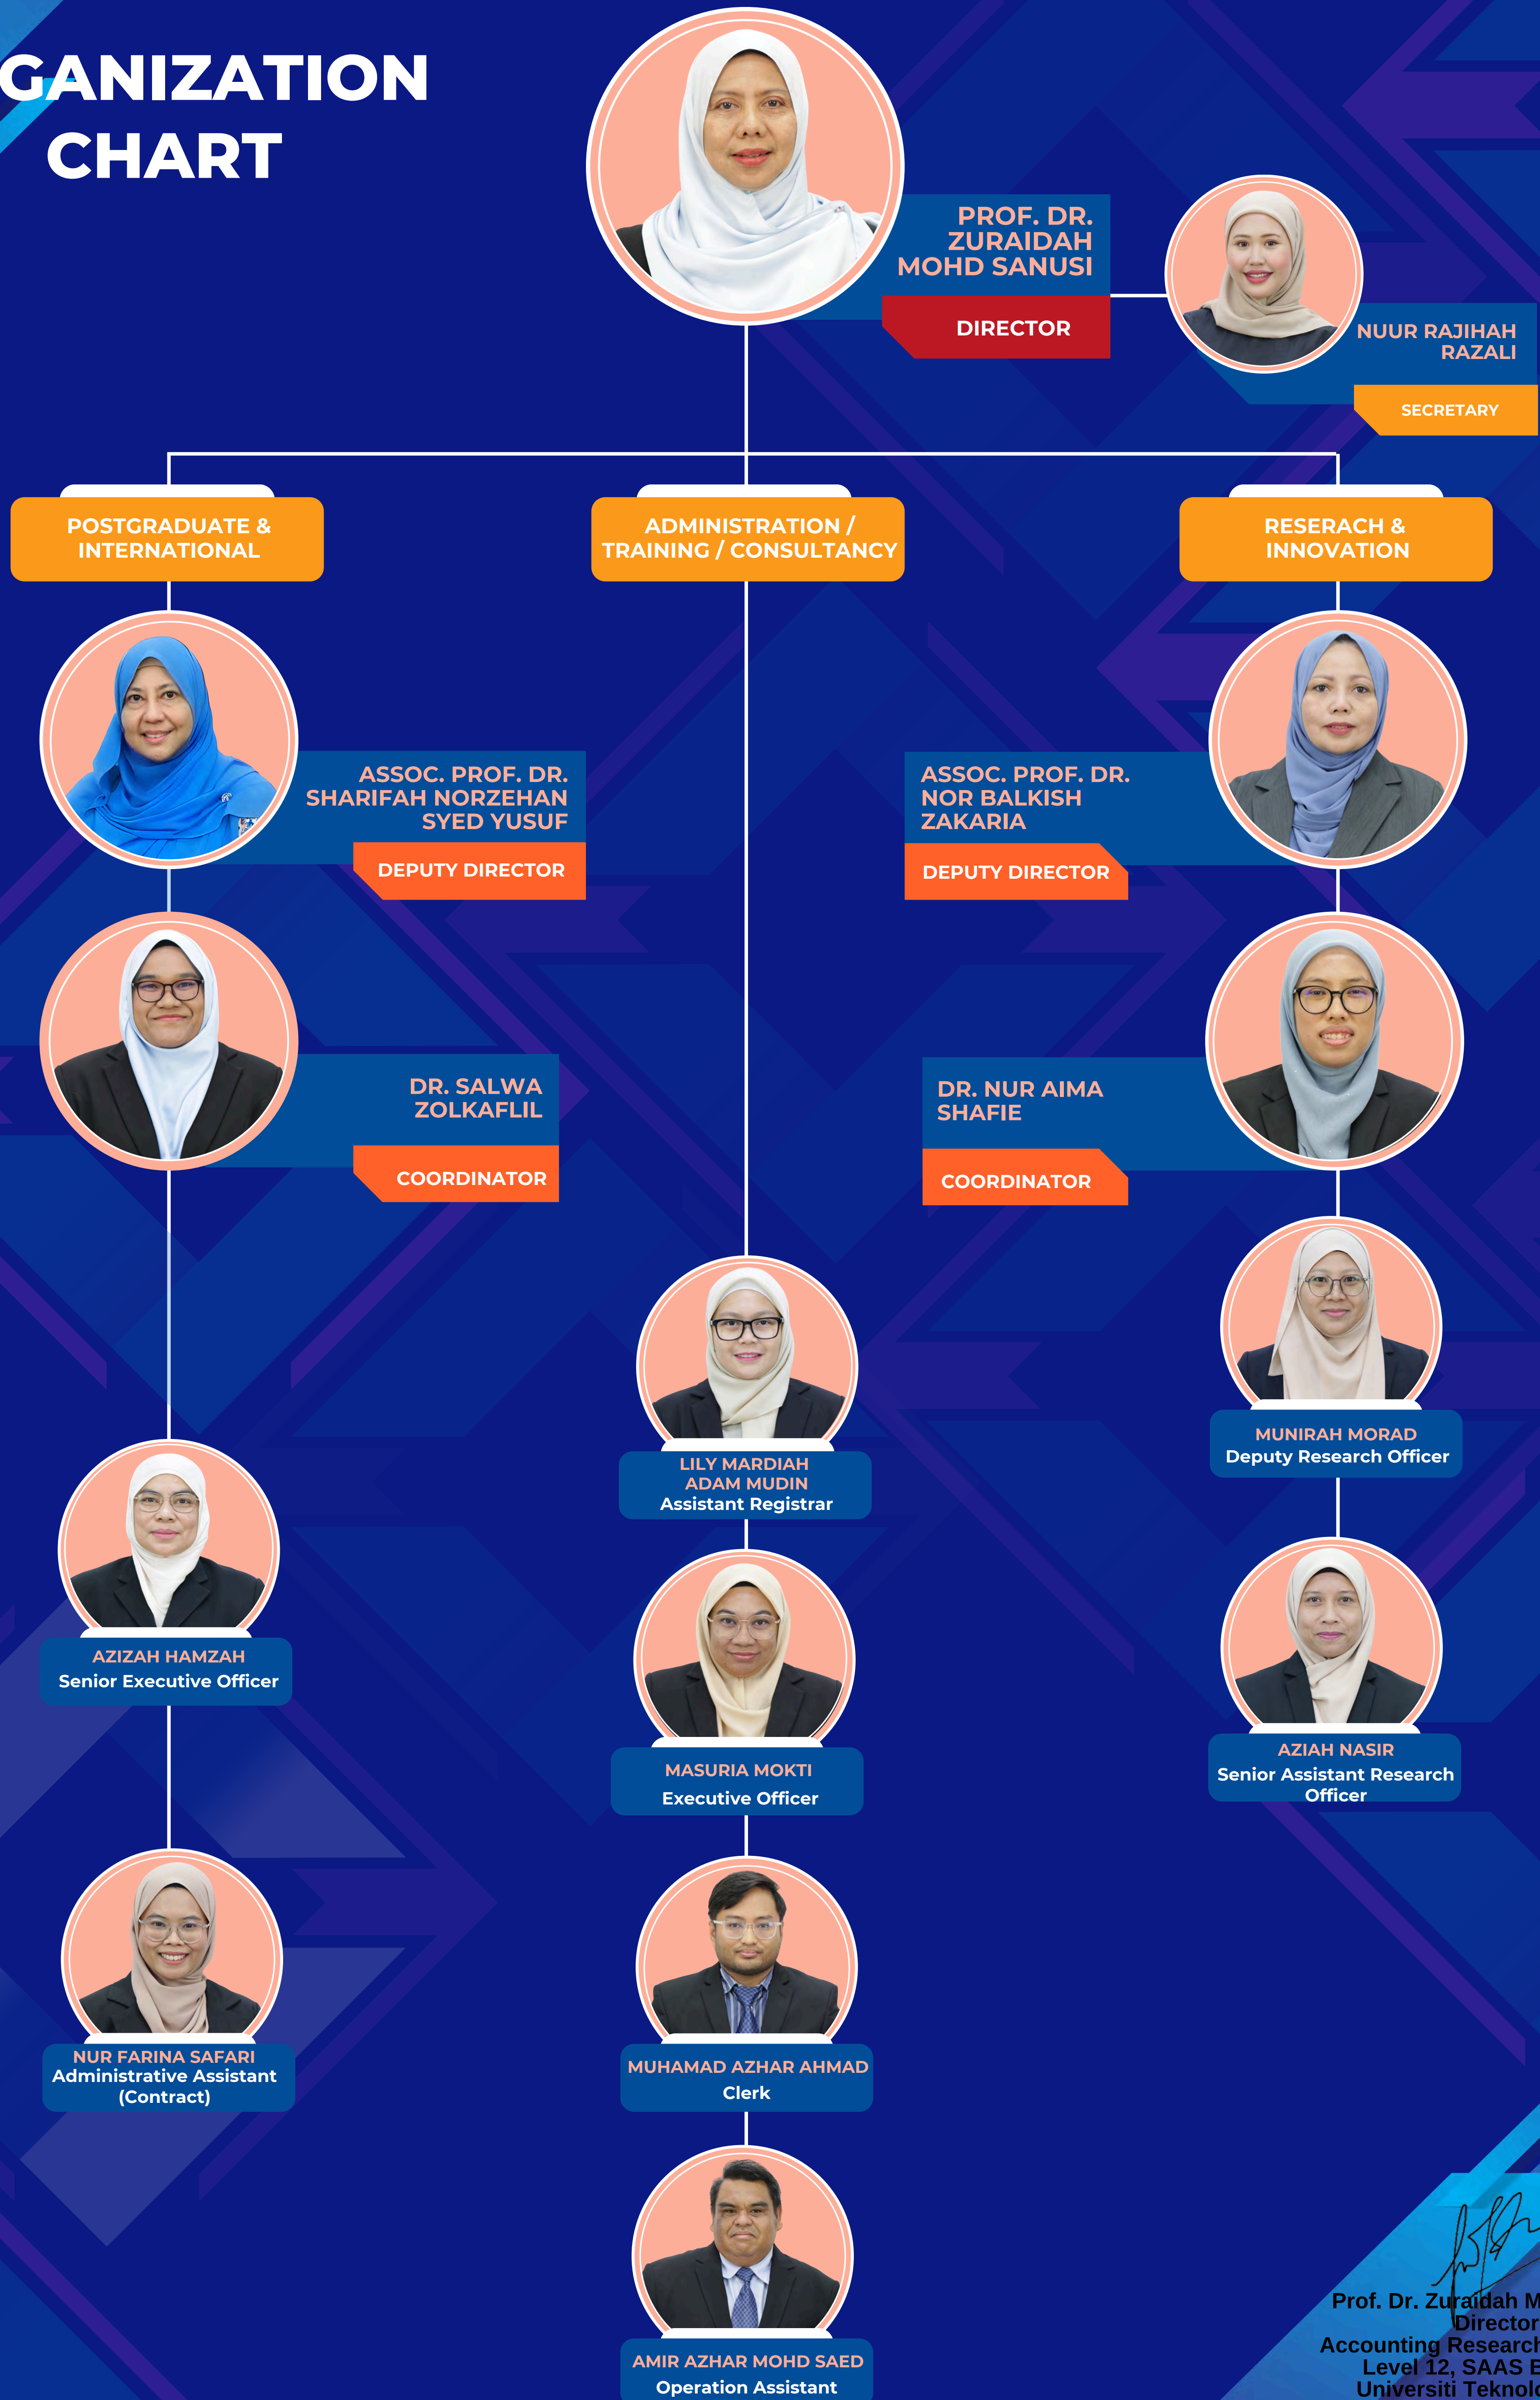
GANIZATION CHART

PROF. DR. ZURAIDAH MOHD SANUSI
DIRECTOR

NUUR RAJIHAH RAZALI
SECRETARY

POSTGRADUATE & INTERNATIONAL

ADMINISTRATION / TRAINING / CONSULTANCY

RESERACH & INNOVATION

ASSOC. PROF. DR. SHARIFAH NORZEHAN SYED YUSUF
DEPUTY DIRECTOR

ASSOC. PROF. DR. NOR BALKISH ZAKARIA
DEPUTY DIRECTOR

DR. SALWA ZOLKAFLIL
COORDINATOR

DR. NUR AIMA SHAFIE
COORDINATOR

LILY MARDIAH ADAM MUDIN
Assistant Registrar

MUNIRAH MORAD
Deputy Research Officer

AZIZAH HAMZAH
Senior Executive Officer

MASURIA MOKTI
Executive Officer

AZIAH NASIR
Senior Assistant Research Officer

NUR FARINA SAFARI
Administrative Assistant (Contract)

MUHAMAD AZHAR AHMAD
Clerk

AMIR AZHAR MOHD SAED
Operation Assistant

Prof. Dr. Zuraidah M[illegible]
Director
Accounting Research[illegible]
Level 12, SAAS B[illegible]
Universiti Teknol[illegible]